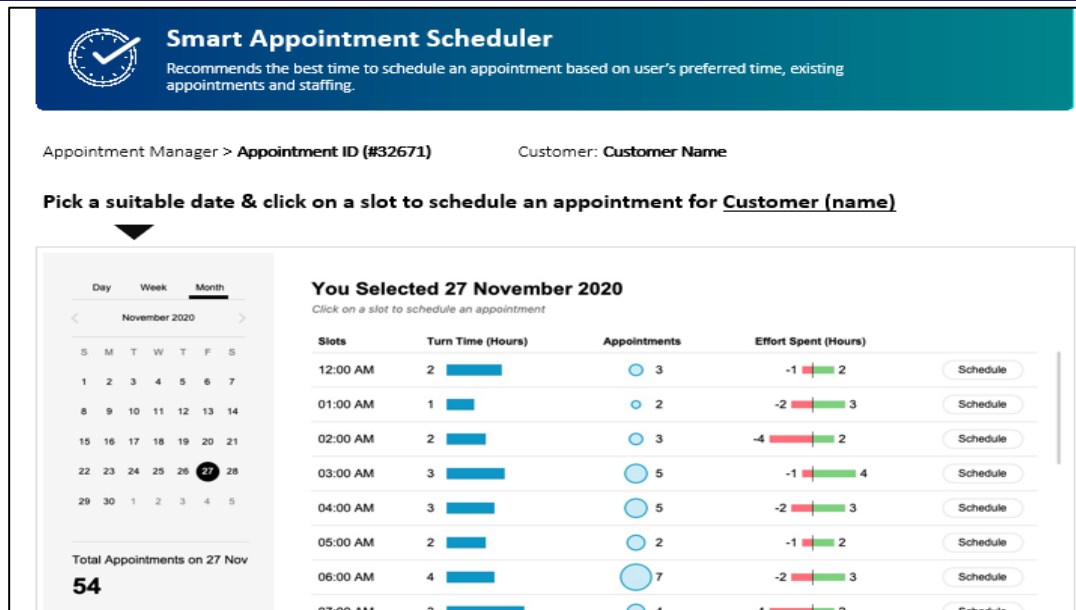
Smart Appointment Scheduler

Recommends the best time to schedule an appointment based on user's preferred time, existing appointments and staffing.

Appointment Manager > Appointment ID (#32671)

Customer: Customer Name

Pick a suitable date & click on a slot to schedule an appointment for Customer (name)

Day Week Month

November 2020

| S | M | T | W | T | F | S |
|---|---|---|---|---|---|---|
| 1 | 2 | 3 | 4 | 5 | 6 | 7 |
| 8 | 9 | 10 | 11 | 12 | 13 | 14 |
| 15 | 16 | 17 | 18 | 19 | 20 | 21 |
| 22 | 23 | 24 | 25 | 26 | 27 | 28 |
| 29 | 30 | 1 | 2 | 3 | 4 | 5 |

Total Appointments on 27 Nov

54

You Selected 27 November 2020

Click on a slot to schedule an appointment

| Slots | Turn Time (Hours) | Appointments | Effort Spent (Hours) | |
|---|---|---|---|---|
| 12:00 AM | 2 | 3 | -1 2 | Schedule |
| 01:00 AM | 1 | 2 | -2 3 | Schedule |
| 02:00 AM | 2 | 3 | -4 2 | Schedule |
| 03:00 AM | 3 | 5 | -1 4 | Schedule |
| 04:00 AM | 3 | 5 | -2 3 | Schedule |
| 05:00 AM | 2 | 2 | -1 2 | Schedule |
| 06:00 AM | 4 | 7 | -2 3 | Schedule |
| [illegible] | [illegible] | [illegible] | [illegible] | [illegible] |